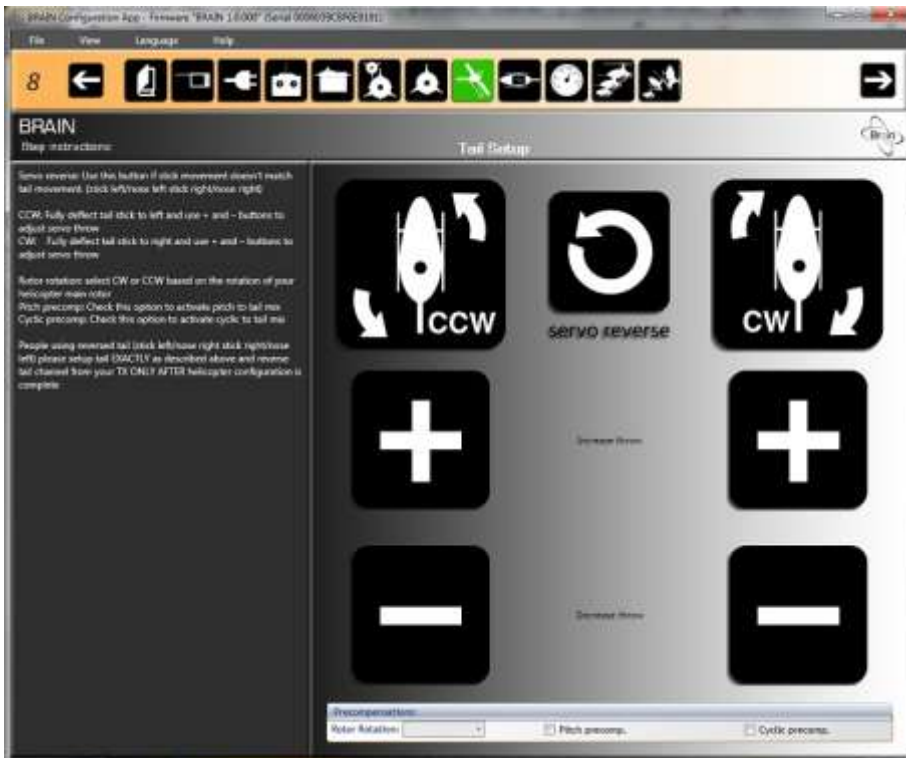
BRAIN Configuration App - Firmware "BRAIN 1.0.000" (Serial 0000039C8906191)

File View Language Help

8

BRAIN
Step instructions

Tail Setup

Brain

Servo reverse: Use this button if stick movement doesn't match tail movement. (stick left/nose left stick right/nose right)

CCW: Fully deflect tail stick to left and use + and – buttons to adjust servo throw
CW: Fully deflect tail stick to right and use + and – buttons to adjust servo throw

Rotor rotation: select CW or CCW based on the rotation of your helicopter main rotor
Pitch precomp: Check this option to activate pitch to tail mix
Cyclic precomp: Check this option to activate cyclic to tail mix

People using reversed tail (stick left/nose right stick right/nose left) please setup tail EXACTLY as described above and reverse tail channel from your TX ONLY AFTER helicopter configuration is complete

CCW

servo reverse

CW

Increase throw

Decrease throw

Precompensation
Rotor Rotation:
Pitch precomp.
Cyclic precomp.